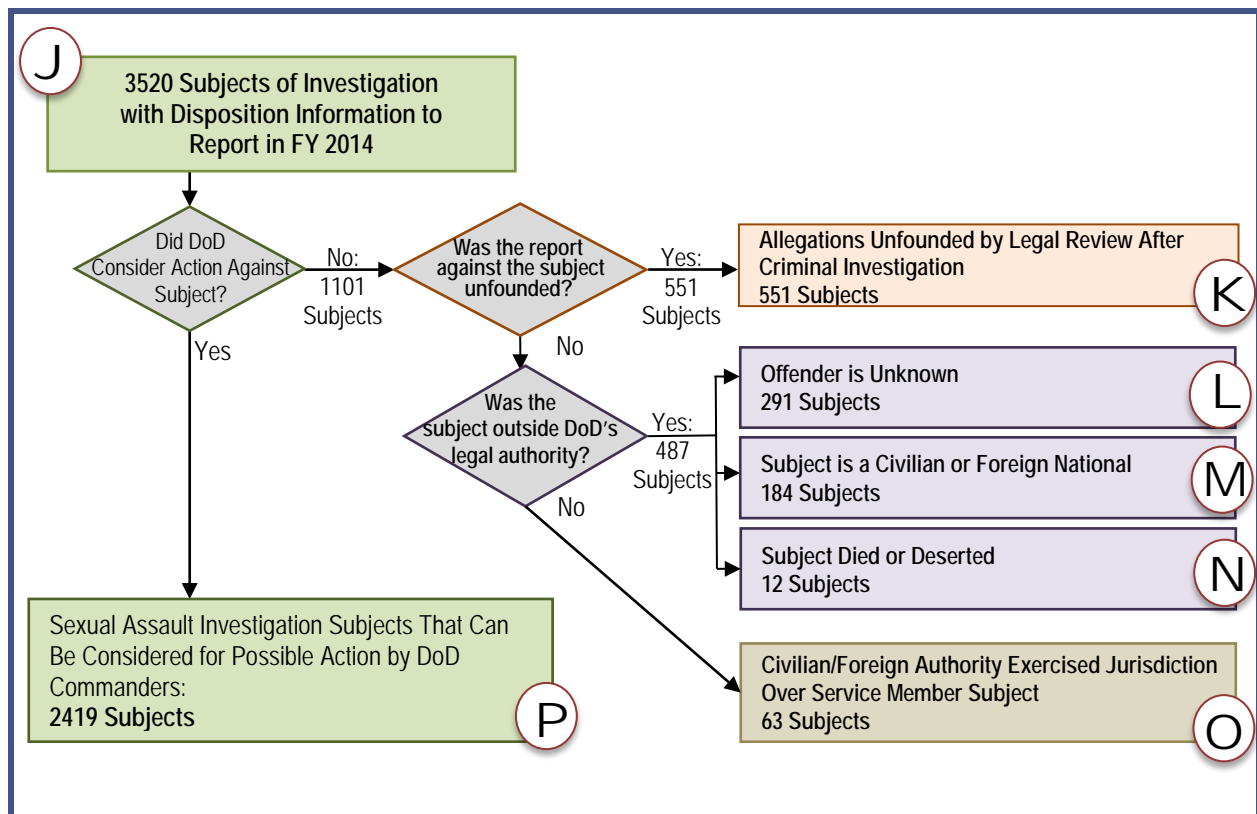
J

3520 Subjects of Investigation with Disposition Information to Report in FY 2014

Did DoD Consider Action Against Subject?

No: 1101 Subjects

Was the report against the subject unfounded?

Yes: 551 Subjects

Allegations Unfounded by Legal Review After Criminal Investigation
551 Subjects

K

Yes

No

Was the subject outside DoD's legal authority?

Yes: 487 Subjects

Offender is Unknown
291 Subjects

L

Subject is a Civilian or Foreign National
184 Subjects

M

Subject Died or Deserted
12 Subjects

N

No

Sexual Assault Investigation Subjects That Can Be Considered for Possible Action by DoD Commanders:
2419 Subjects

P

Civilian/Foreign Authority Exercised Jurisdiction Over Service Member Subject
63 Subjects

O